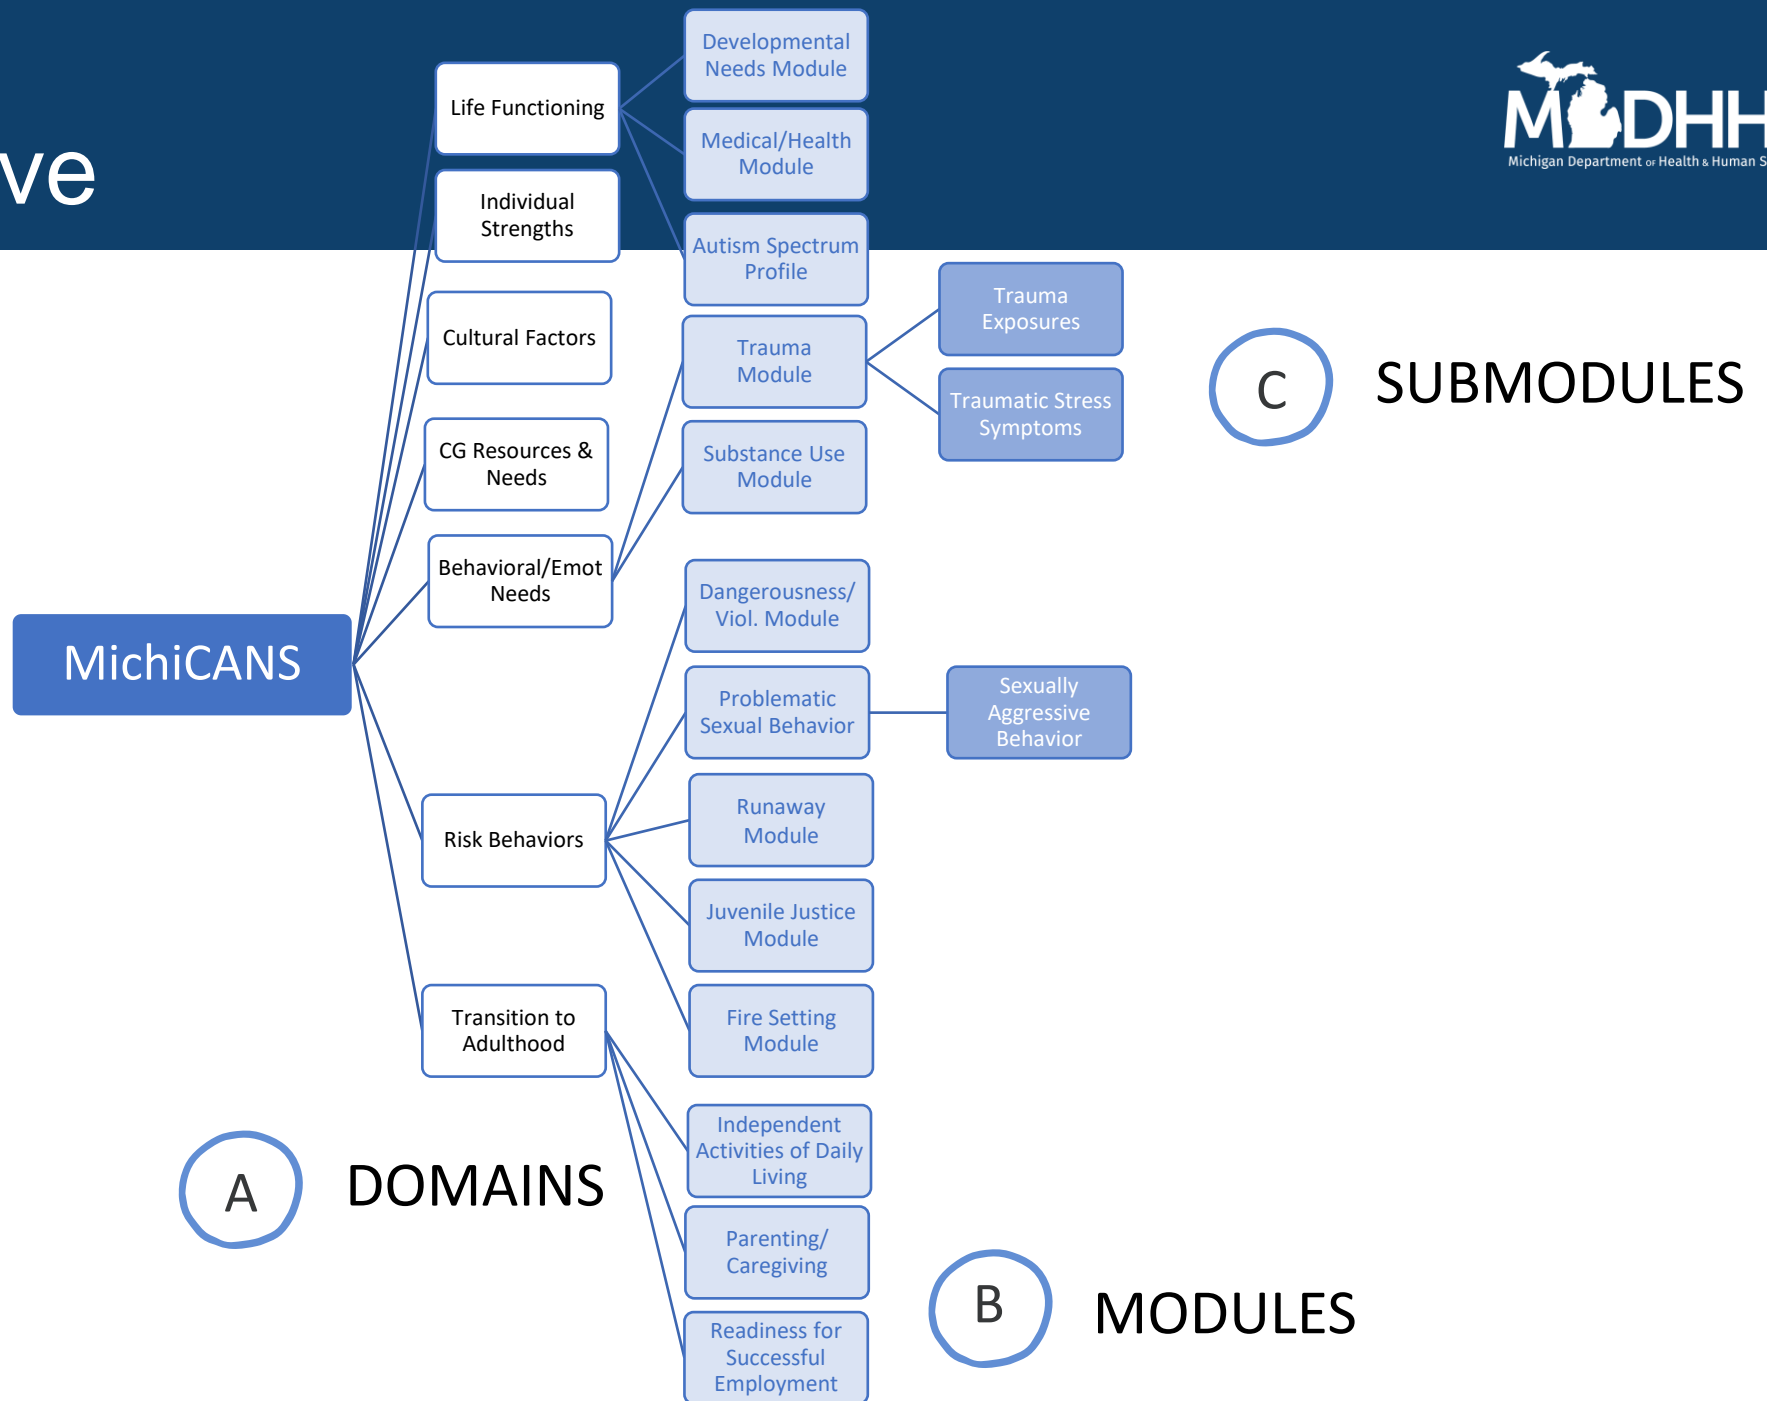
ve

MDHH
Michigan Department of Health & Human S

MichiCANS

Life Functioning

Individual Strengths

Cultural Factors

CG Resources & Needs

Behavioral/Emot Needs

Risk Behaviors

Transition to Adulthood

Developmental Needs Module

Medical/Health Module

Autism Spectrum Profile

Trauma Module

Substance Use Module

Dangerousness/ Viol. Module

Problematic Sexual Behavior

Runaway Module

Juvenile Justice Module

Fire Setting Module

Independent Activities of Daily Living

Parenting/ Caregiving

Readiness for Successful Employment

Trauma Exposures

Traumatic Stress Symptoms

Sexually Aggressive Behavior

C SUBMODULES

A DOMAINS

B MODULES